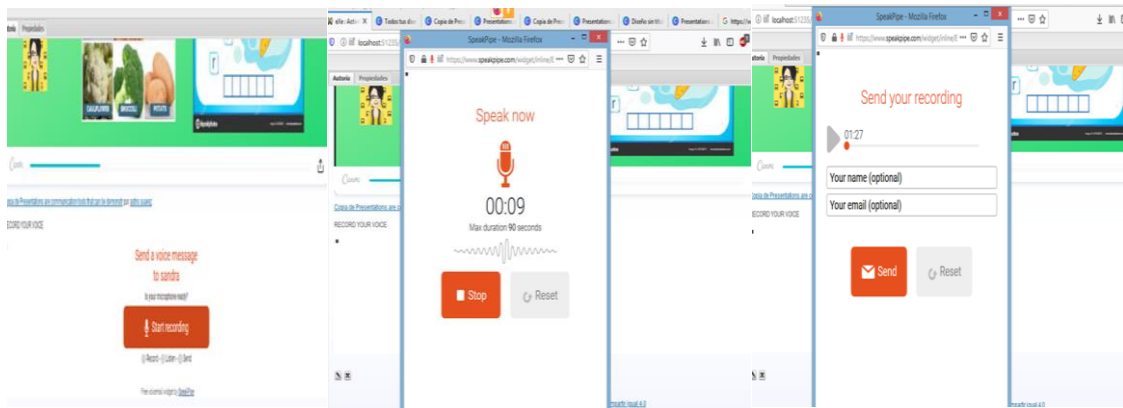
Autoría Propiedades

CAULIFLOWER BROCCOLI POTATO

Copia de Presentations are communication tools that can be demonstr por sathy suarez

RECORD YOUR VOICE

Send a voice message to sandra

Is your microphone ready?

Start recording

(1) Record - (2) Listen - (3) Send

Free voicemail widget by SpeakPipe

elle: Autor Todos tus dis Copia de Pres Presentations Copia de Pres Presentations Diseño sin títu Presentations https://w

localhost:51235/

SpeakPipe - Mozilla Firefox

https://www.speakpipe.com/widget/inline/li

Autoría Propiedades

Copia de Presentations are c

RECORD YOUR VOICE

Speak now

00:09

Max duration 90 seconds

Stop

Reset

mpartir igual 4.0

localhost:51235/

SpeakPipe - Mozilla Firefox

https://www.speakpipe.com/widget/inline/li

Autoría Propiedades

Copia de Presentations are c

RECORD YOUR VOICE

Send your recording

01:27

Your name (optional)

Your email (optional)

Send

Reset

mpartir igual 4.0